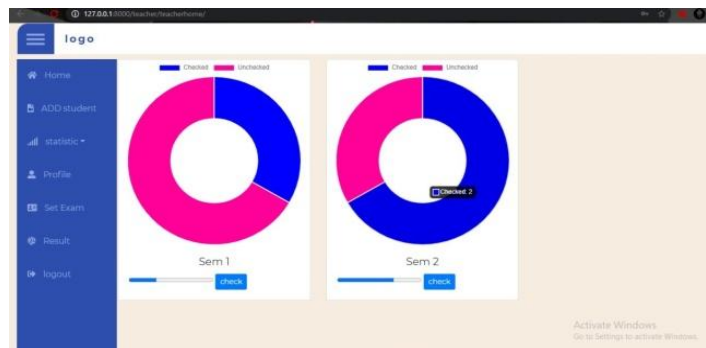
127.0.0.1:8000/teacher/teacherhome/

logo

Home

ADD student

statistic

Profile

Set Exam

Result

logout

Checked Unchecked

Sem 1

check

Checked Unchecked

Checked: 2

Sem 2

check

Activate Windows
Go to Settings to activate Windows.